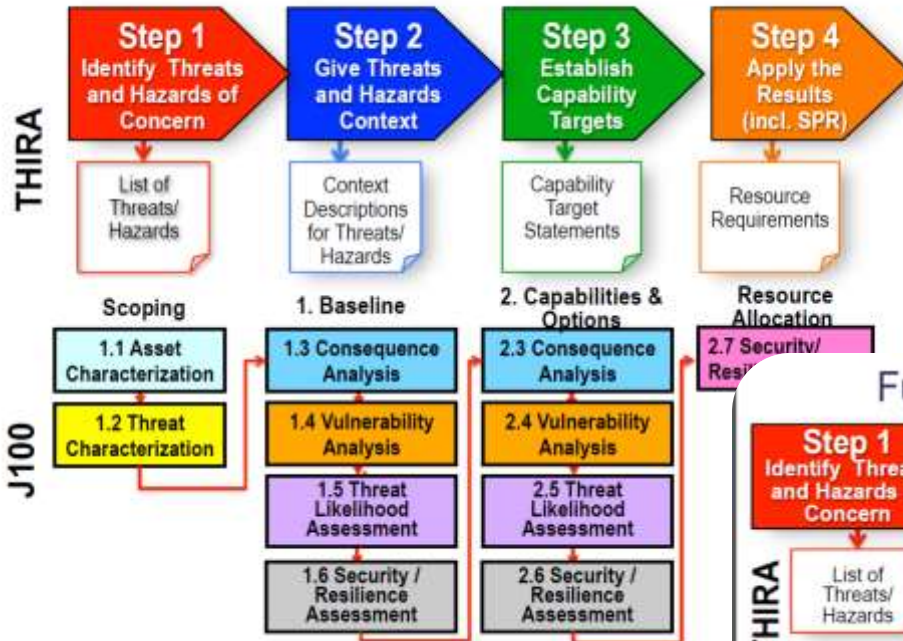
Step 1
Identify Threats and Hazards of Concern

Step 2
Give Threats and Hazards Context

Step 3
Establish Capability Targets

Step 4
Apply the Results (incl. SPR)

THIRA

List of Threats/ Hazards

Context Descriptions for Threats/ Hazards

Capability Target Statements

Resource Requirements

Scoping

1. Baseline

2. Capabilities & Options

Resource Allocation

J100

1.1 Asset Characterization

1.2 Threat Characterization

1.3 Consequence Analysis

1.4 Vulnerability Analysis

1.5 Threat Likelihood Assessment

1.6 Security / Resilience Assessment

2.3 Consequence Analysis

2.4 Vulnerability Analysis

2.5 Threat Likelihood Assessment

2.6 Security / Resilience Assessment

2.7 Security/ Resi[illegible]

F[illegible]

Step 1
Identify Threa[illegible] and Hazards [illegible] Concern

THIRA

List of Threats/ Hazards